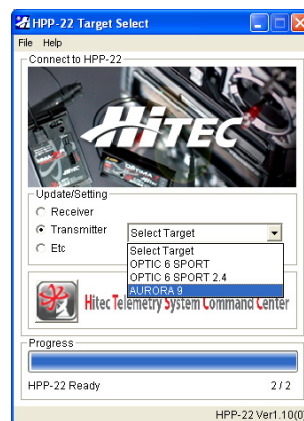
HPP-22 Target Select

File Help

Connect to HPP-22

HITEC

Update/Setting

Receiver

Transmitter

Etc

Select Target

Select Target
OPTIC 6 SPORT
OPTIC 6 SPORT 2.4
AURORA 9

Hitec Telemetry System Command Center

Progress

HPP-22 Ready

2 / 2

HPP-22 Ver1.10(0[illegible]